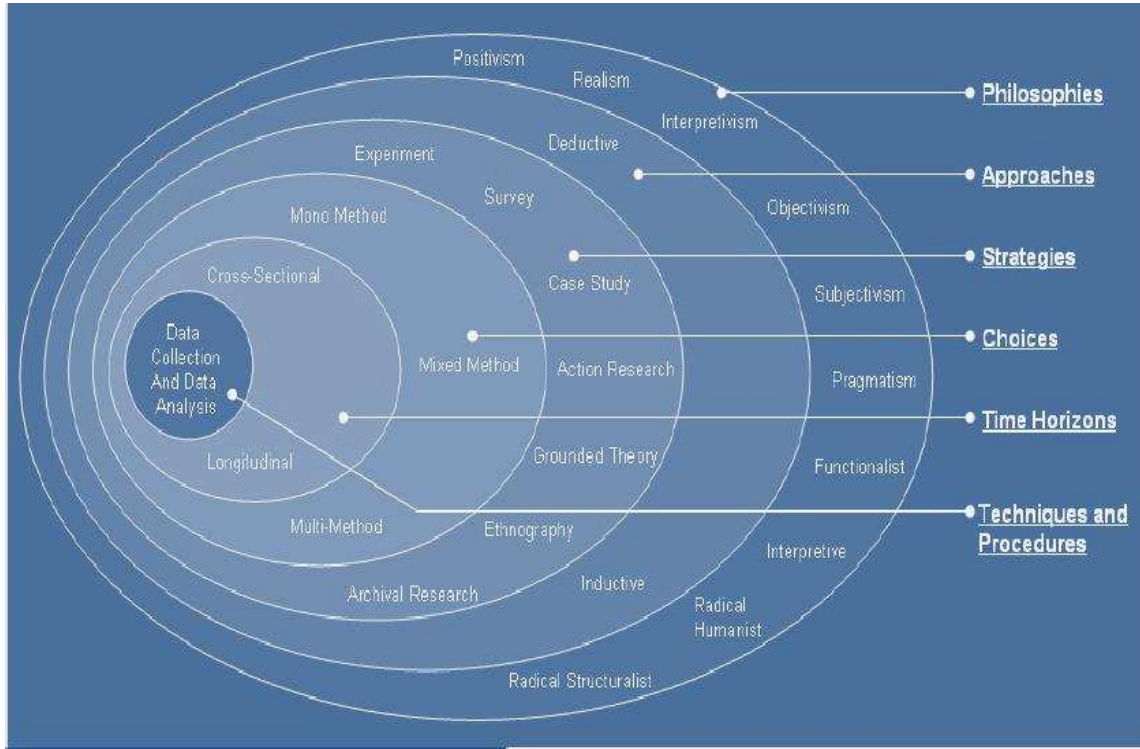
Positivism
Realism
Interpretivism
Deductive
Experiment
Survey
Objectivism
Mono Method
Cross-Sectional
Case Study
Subjectivism
Data Collection And Data Analysis
Mixed Method
Action Research
Pragmatism
Longitudinal
Grounded Theory
Functionalist
Multi-Method
Ethnography
Interpretive
Archival Research
Inductive
Radical Humanist
Radical Structuralist

Philosophies
Approaches
Strategies
Choices
Time Horizons
Techniques and Procedures